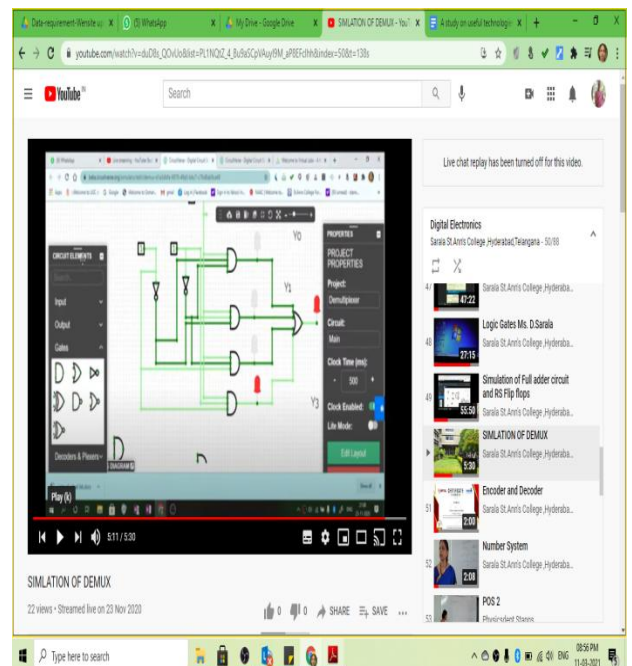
Data-requirement-Website × (3) WhatsApp × My Drive - Google Drive × SIMLATION OF DEMUX - YouT × A study on useful technologi × +

youtube.com/watch?v=duDBs_QOvUo&list=PL1NQtZ_4_Bu9aSCpVAuy9M_aP8EFchhh&index=50&t=138s

YouTube IN

Search

CIRCUIT ELEMENTS

Input

Output

Gates

Decoders & Plexers

PROPERTIES

PROJECT PROPERTIES

Project:

Demultiplexer

Circuit:

Main

Clock Time (ms):

500

Clock Enabled:

Lite Mode:

Edit Layout

Y0

Y1

Y3

Play (k)

5:11 / 5:30

Live chat replay has been turned off for this video.

Digital Electronics

Sarala St.Ann's College ,Hyderabad,Telangana - 50/88

47 Sarala St.Ann's College ,Hyderaba... 47:22

48 Logic Gates Ms. D.Sarala Sarala St.Ann's College ,Hyderaba... 27:15

49 Simulation of Full adder circuit and RS Flip flops Sarala St.Ann's College ,Hyderaba... 55:50

SIMLATION OF DEMUX Sarala St.Ann's College ,Hyderaba... 5:30

51 Encoder and Decoder Sarala St.Ann's College ,Hyderaba... 2:00

52 Number System Sarala St.Ann's College ,Hyderaba... 2:08

53 POS 2 Physicsfact Stanns

SIMLATION OF DEMUX

22 views • Streamed live on 23 Nov 2020

0 0 SHARE SAVE ...

Type here to search

ENG 08:56 PM 11-03-2021